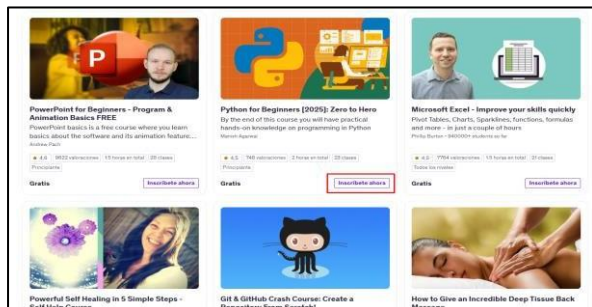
PowerPoint for Beginners - Program & Animation Basics FREE
PowerPoint basics is a free course where you learn basics about the software and its animation feature...
Andrew Pach
★ 4.6 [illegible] valoraciones 1.5 horas en total 20 clases
Principiante
Gratis
Inscríbete ahora

Python for Beginners [2025]: Zero to Hero
By the end of this course you will have practical hands-on knowledge on programming in Python
Manish Agarwal
★ 4.5 748 valoraciones 3 horas en total 20 clases
Principiante
Gratis
Inscríbete ahora

Microsoft Excel - Improve your skills quickly
Pivot Tables, Charts, Sparklines, functions, formulas and more - in just a couple of hours
Phillip Burton • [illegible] estudiantes en la
★ 4.5 7794 valoraciones 1.5 horas en total 21 clases
Todos los niveles
Gratis
Inscríbete ahora

Powerful Self Healing in 5 Simple Steps - Self Help Course

Git & GitHub Crash Course: Create a Repository From Scratch!

How to Give an Incredible Deep Tissue Back Massage